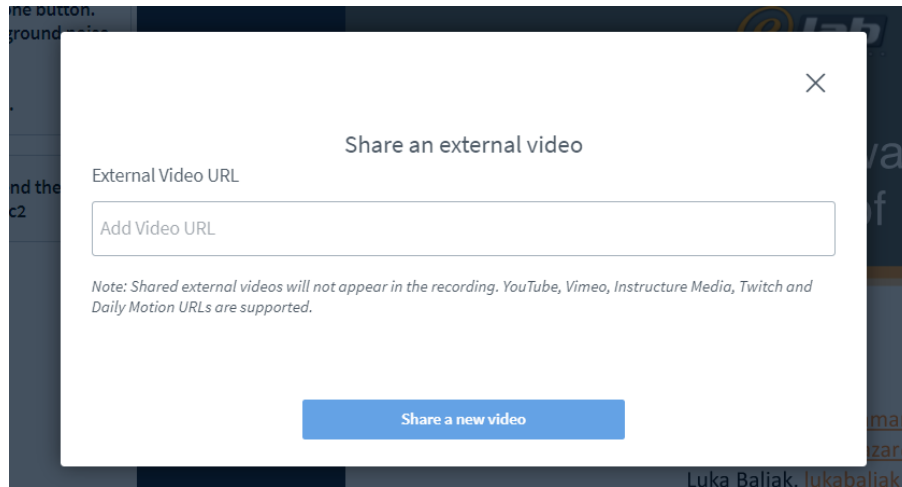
ne button.
ground noise

nd the
c2

Share an external video

External Video URL

Add Video URL

Note: Shared external videos will not appear in the recording. YouTube, Vimeo, Instructure Media, Twitch and Daily Motion URLs are supported.

Share a new video

Luka Baliak, lukabaliak